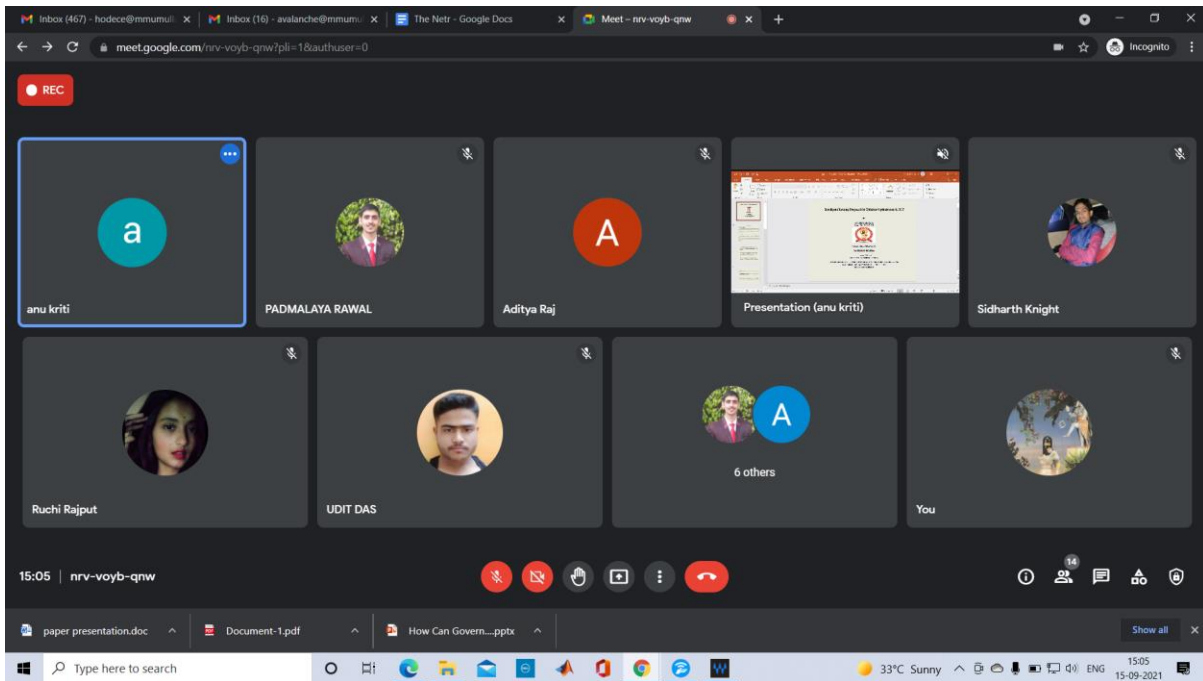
Inbox (467) - hodece@mmumull ×
Inbox (16) - avalanche@mmumu ×
The Netr - Google Docs ×
Meet – nrv-voyb-qnw ×
+

meet.google.com/nrv-voyb-qnw?pli=1&authuser=0

Incognito

REC

a
anu kriti

PADMALAYA RAWAL

A
Aditya Raj

Presentation (anu kriti)

Sidharth Knight

Ruchi Rajput

UDIT DAS

A
6 others

You

15:05 | nrv-voyb-qnw

14

paper presentation.doc
Document-1.pdf
How Can Govern....pptx
Show all

Type here to search

33°C Sunny ENG 15:05 15-09-2021